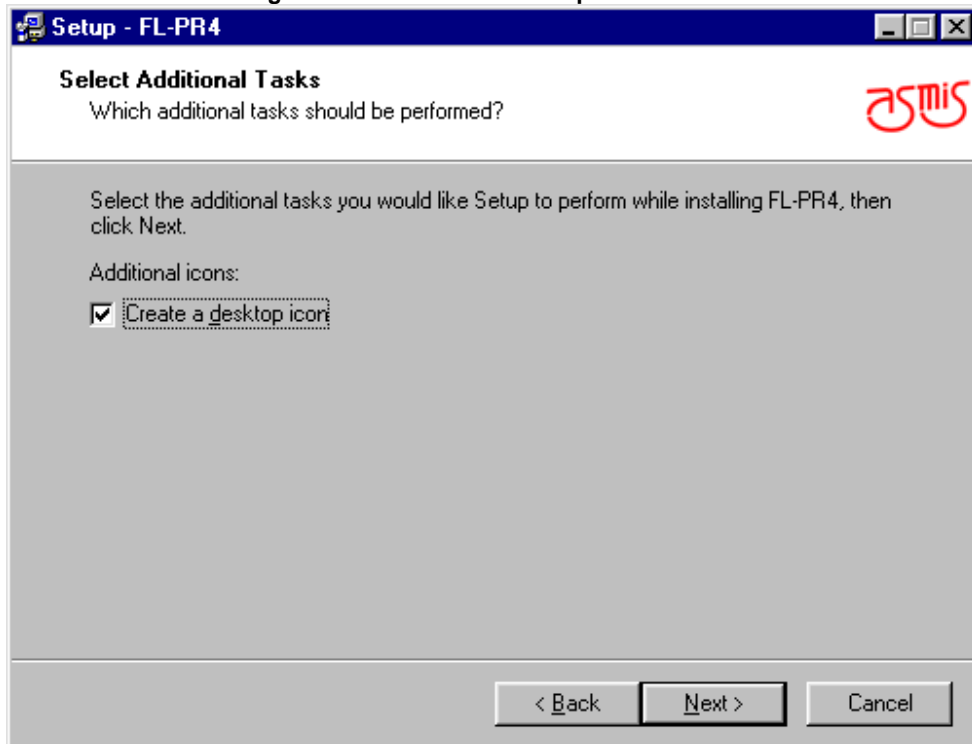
Setup - FL-PR4

Select Additional Tasks
Which additional tasks should be performed?

asmis

Select the additional tasks you would like Setup to perform while installing FL-PR4, then click Next.

Additional icons:

Create a desktop icon

< Back
Next >
Cancel